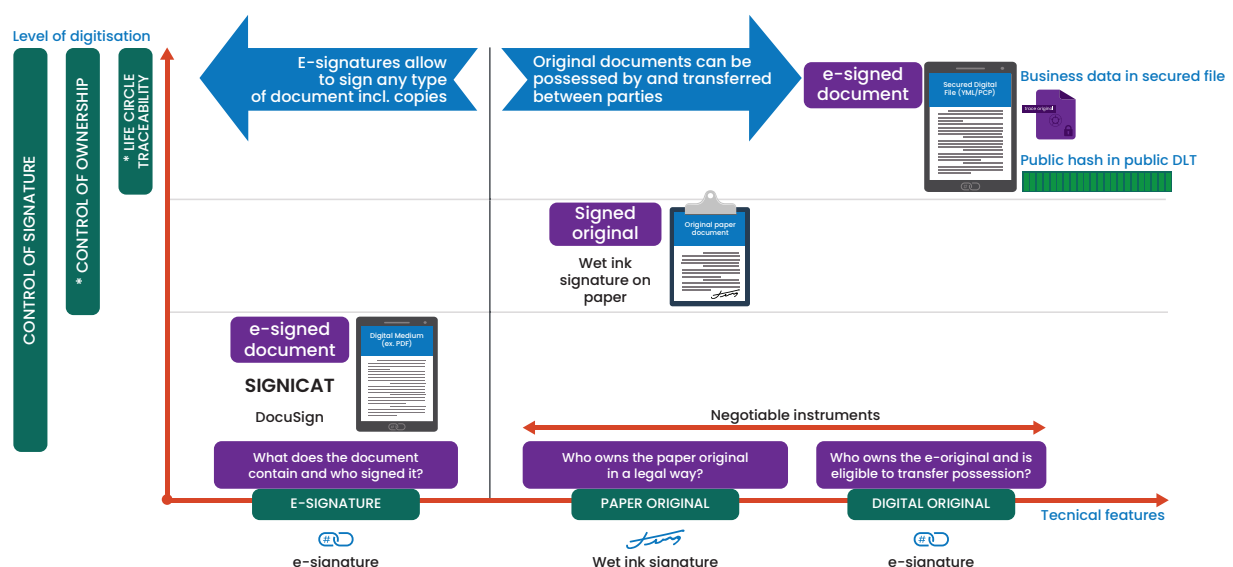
Level of digitisation

CONTROL OF SIGNATURE

* CONTROL OF OWNERSHIP

* LIFE CIRCLE TRACEABILITY

E-signatures allow to sign any type of document incl. copies

Original documents can be possessed by and transferred between parties

e-signed document

Secured Digital File (YML/PCP)

Business data in secured file

Public hash in public DLT

Signed original

Original paper document

Wet ink signature on paper

e-signed document

Digital Medium (ex. PDF)

SIGNICAT

DocuSign

Negotiable instruments

What does the document contain and who signed it?

Who owns the paper original in a legal way?

Who owns the e-original and is eligible to transfer possession?

E-SIGNATURE

PAPER ORIGINAL

DIGITAL ORIGINAL

Tecnical features

e-signature

Wet ink signature

e-signature